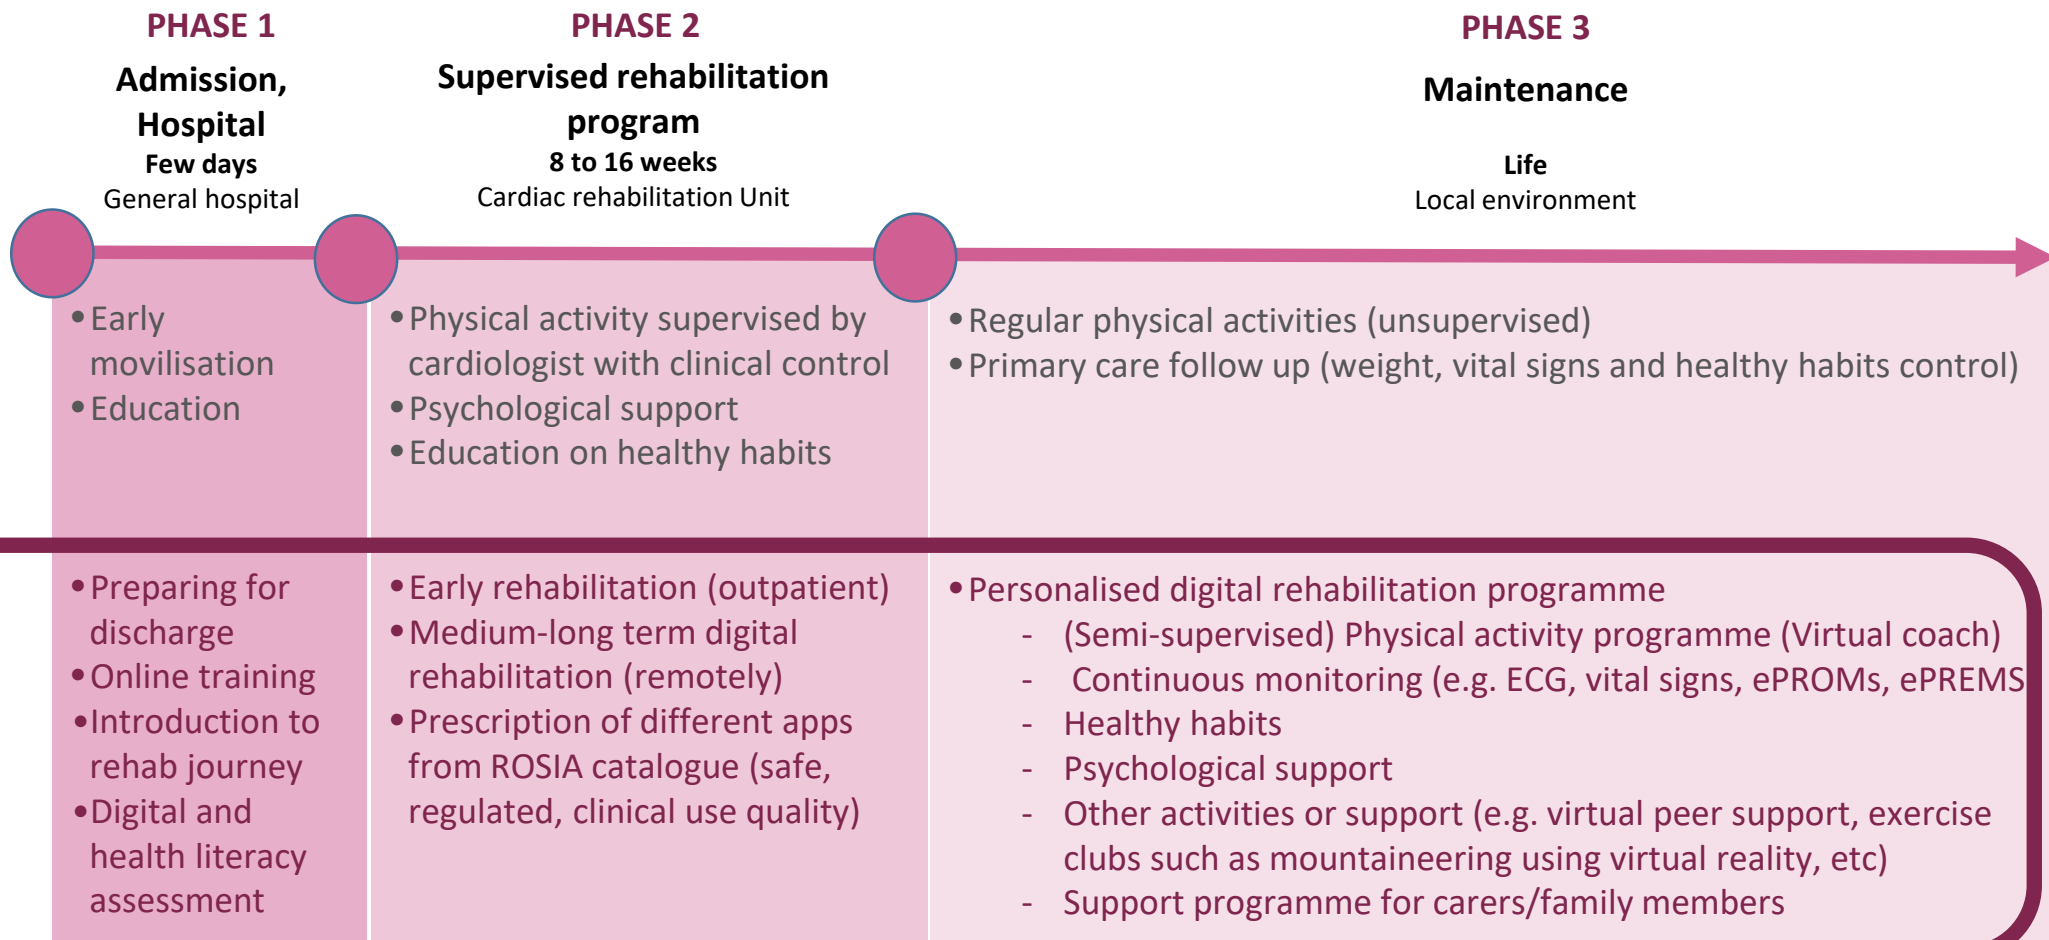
PHASE 1

Admission, Hospital

Few days

General hospital

PHASE 2

Supervised rehabilitation program

8 to 16 weeks

Cardiac rehabilitation Unit

PHASE 3

Maintenance

Life

Local environment

• Early movilisation
• Education

• Physical activity supervised by cardiologist with clinical control
• Psychological support
• Education on healthy habits

• Regular physical activities (unsupervised)
• Primary care follow up (weight, vital signs and healthy habits control)

• Preparing for discharge
• Online training
• Introduction to rehab journey
• Digital and health literacy assessment

• Early rehabilitation (outpatient)
• Medium-long term digital rehabilitation (remotely)
• Prescription of different apps from ROSIA catalogue (safe, regulated, clinical use quality)

• Personalised digital rehabilitation programme
- (Semi-supervised) Physical activity programme (Virtual coach)
- Continuous monitoring (e.g. ECG, vital signs, ePROMs, ePREMS
- Healthy habits
- Psychological support
- Other activities or support (e.g. virtual peer support, exercise clubs such as mountaineering using virtual reality, etc)
- Support programme for carers/family members